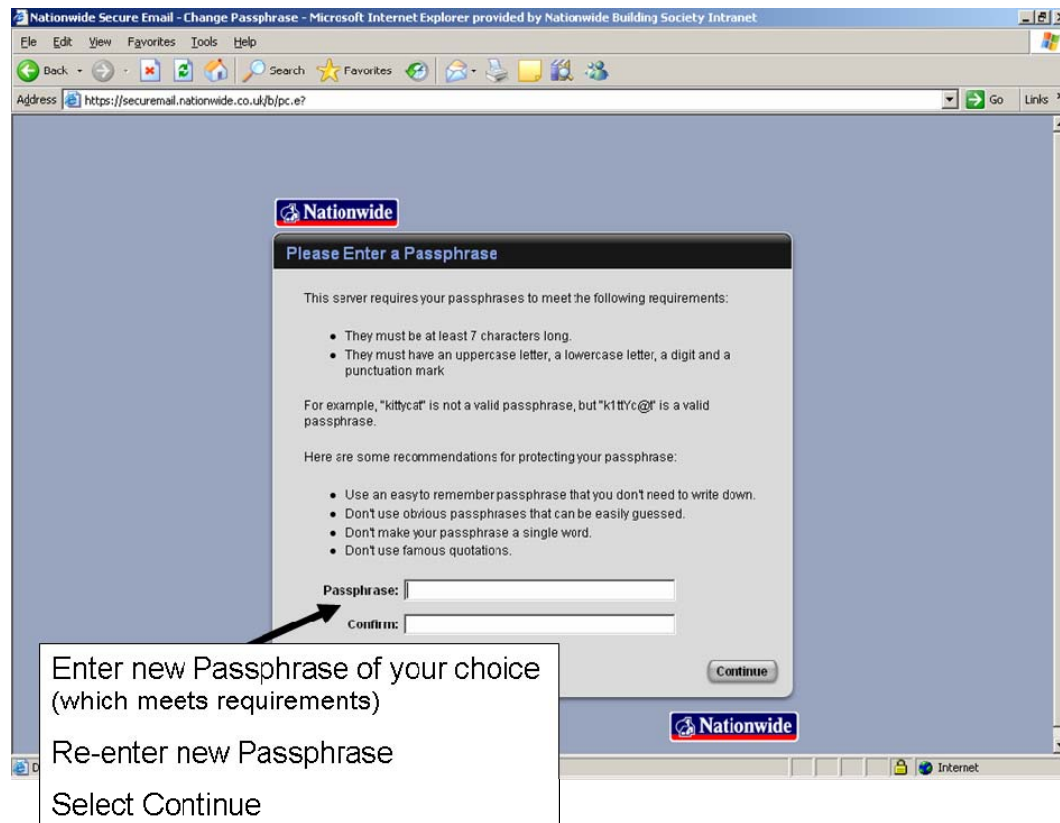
Nationwide Secure Email - Change Passphrase - Microsoft Internet Explorer provided by Nationwide Building Society Intranet

File Edit View Favorites Tools Help

Back Search Favorites

Address https://securemail.nationwide.co.uk/b/pc.e? Go Links

Nationwide

Please Enter a Passphrase

This server requires your passphrases to meet the following requirements:

- They must be at least 7 characters long.
- They must have an uppercase letter, a lowercase letter, a digit and a punctuation mark

For example, "kittycat" is not a valid passphrase, but "k1ttYc@t" is a valid passphrase.

Here are some recommendations for protecting your passphrase:

- Use an easy to remember passphrase that you don't need to write down.
- Don't use obvious passphrases that can be easily guessed.
- Don't make your passphrase a single word.
- Don't use famous quotations.

Passphrase:

Confirm:

Continue

Nationwide

Internet

Enter new Passphrase of your choice (which meets requirements)

Re-enter new Passphrase

Select Continue